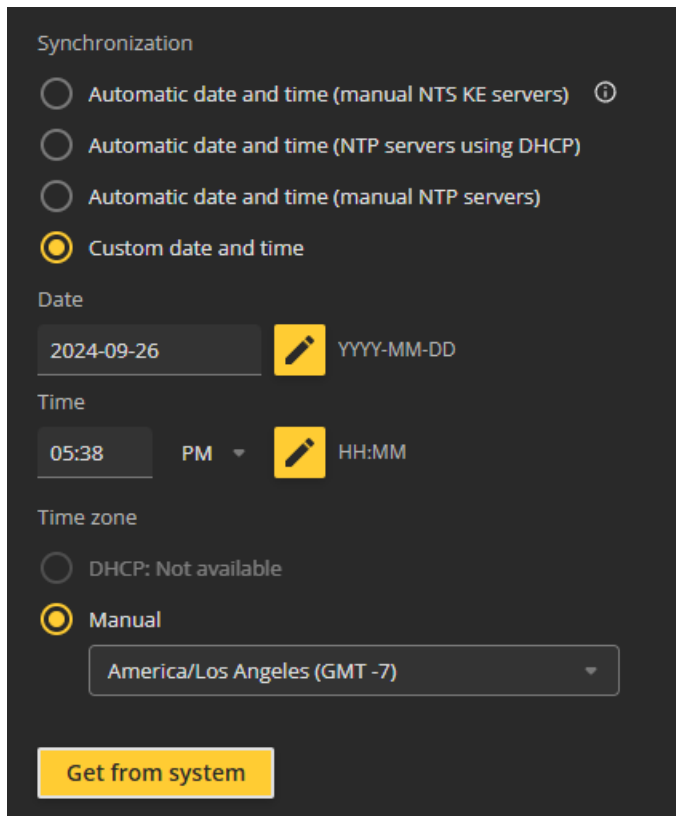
Synchronization

Automatic date and time (manual NTS KE servers)

Automatic date and time (NTP servers using DHCP)

Automatic date and time (manual NTP servers)

Custom date and time

Date

2024-09-26

YYYY-MM-DD

Time

05:38

PM

HH:MM

Time zone

DHCP: Not available

Manual

America/Los Angeles (GMT -7)

Get from system